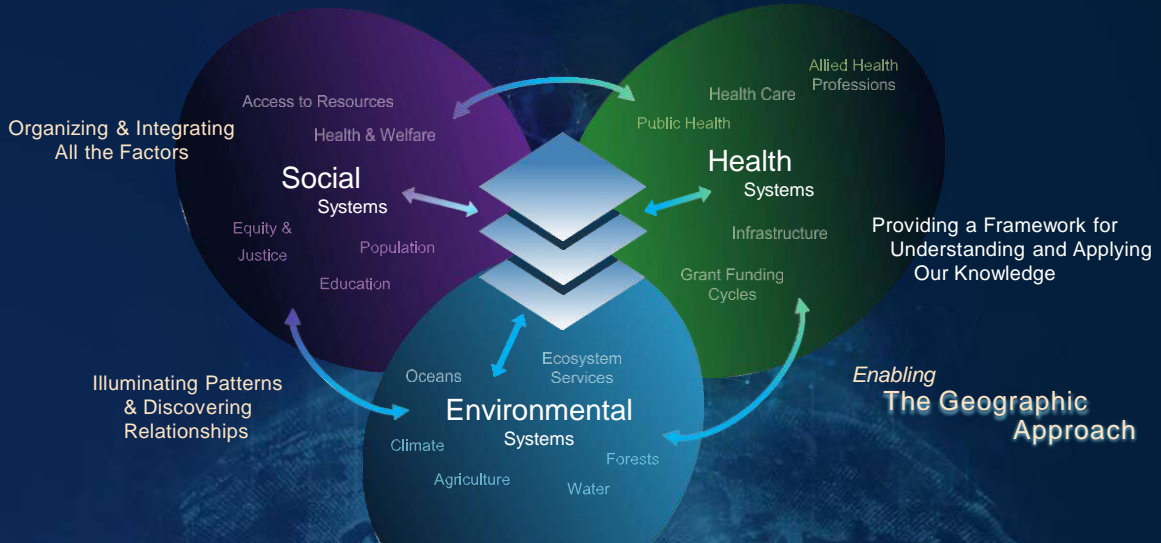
Organizing & Integrating All the Factors

Access to Resources

Health & Welfare

Social Systems

Equity & Justice

Population

Education

Allied Health Professions

Health Care

Public Health

Health Systems

Infrastructure

Grant Funding Cycles

Providing a Framework for Understanding and Applying Our Knowledge

Illuminating Patterns & Discovering Relationships

Oceans

Ecosystem Services

Environmental Systems

Climate

Forests

Agriculture

Water

*Enabling*
The Geographic Approach